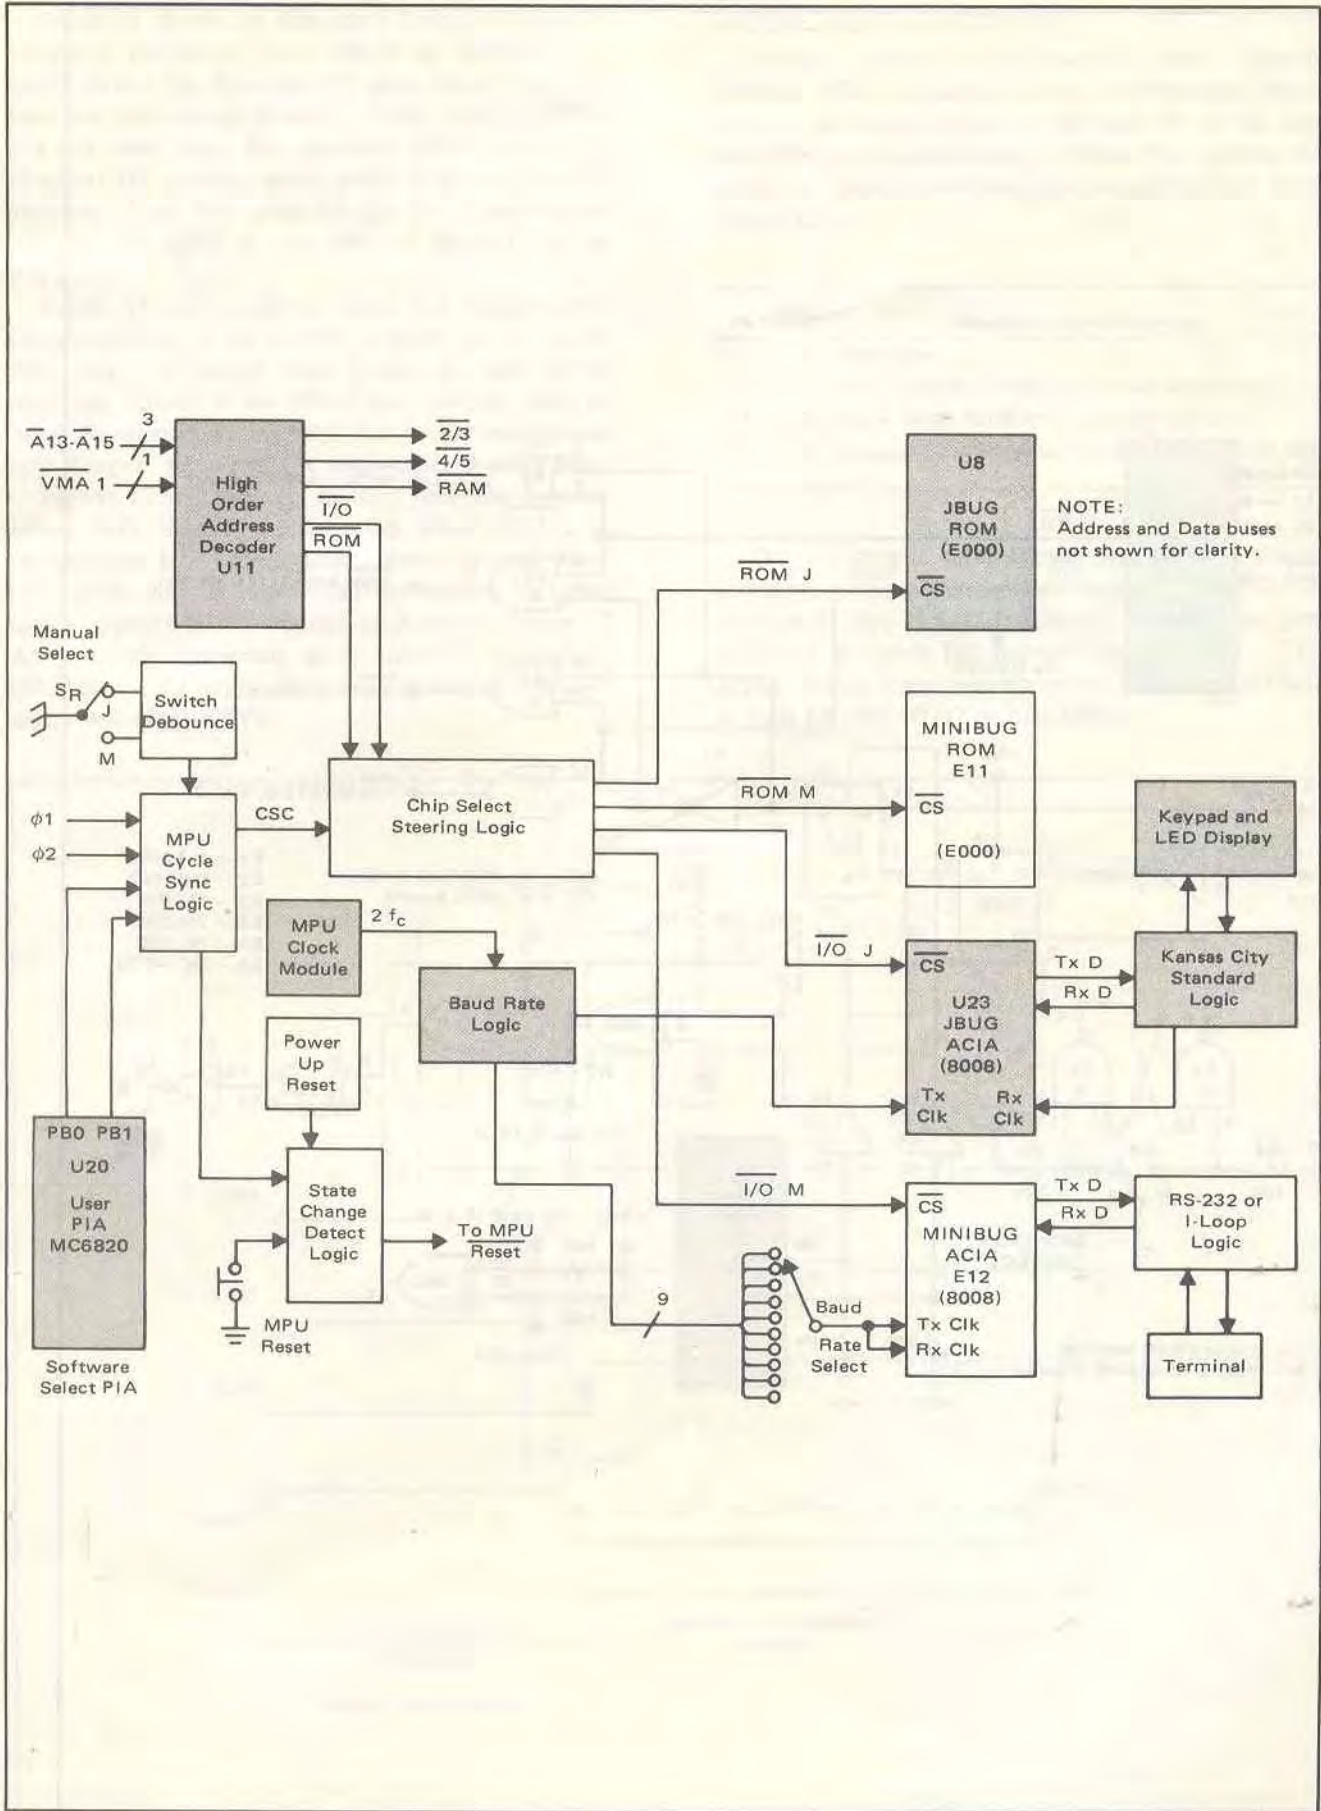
$\overline{A13}$-$\overline{A15}$ 3
$\overline{VMA}$ 1 1

High Order Address Decoder U11

$\overline{2/3}$
$\overline{4/5}$
$\overline{RAM}$
$\overline{I/O}$
$\overline{ROM}$

U8 JBUG ROM (E000) $\overline{CS}$

NOTE: Address and Data buses not shown for clarity.

$\overline{ROM}$ J

Manual Select

$S_R$ J M

Switch Debounce

Chip Select Steering Logic

MINIBUG ROM E11 $\overline{CS}$ (E000)

$\overline{ROM}$ M

Keypad and LED Display

$\phi1$
$\phi2$

MPU Cycle Sync Logic

CSC

MPU Clock Module

2 $f_c$

Baud Rate Logic

$\overline{I/O}$ J

$\overline{CS}$ U23 JBUG ACIA (8008) Tx Clk Rx Clk

Tx D
Rx D

Kansas City Standard Logic

Power Up Reset

PB0 PB1 U20 User PIA MC6820

State Change Detect Logic

To MPU $\overline{Reset}$

MPU Reset

Software Select PIA

9

Baud Rate Select

$\overline{I/O}$ M

$\overline{CS}$ MINIBUG ACIA E12 (8008) Tx Clk Rx Clk

Tx D
Rx D

RS-232 or I-Loop Logic

Terminal